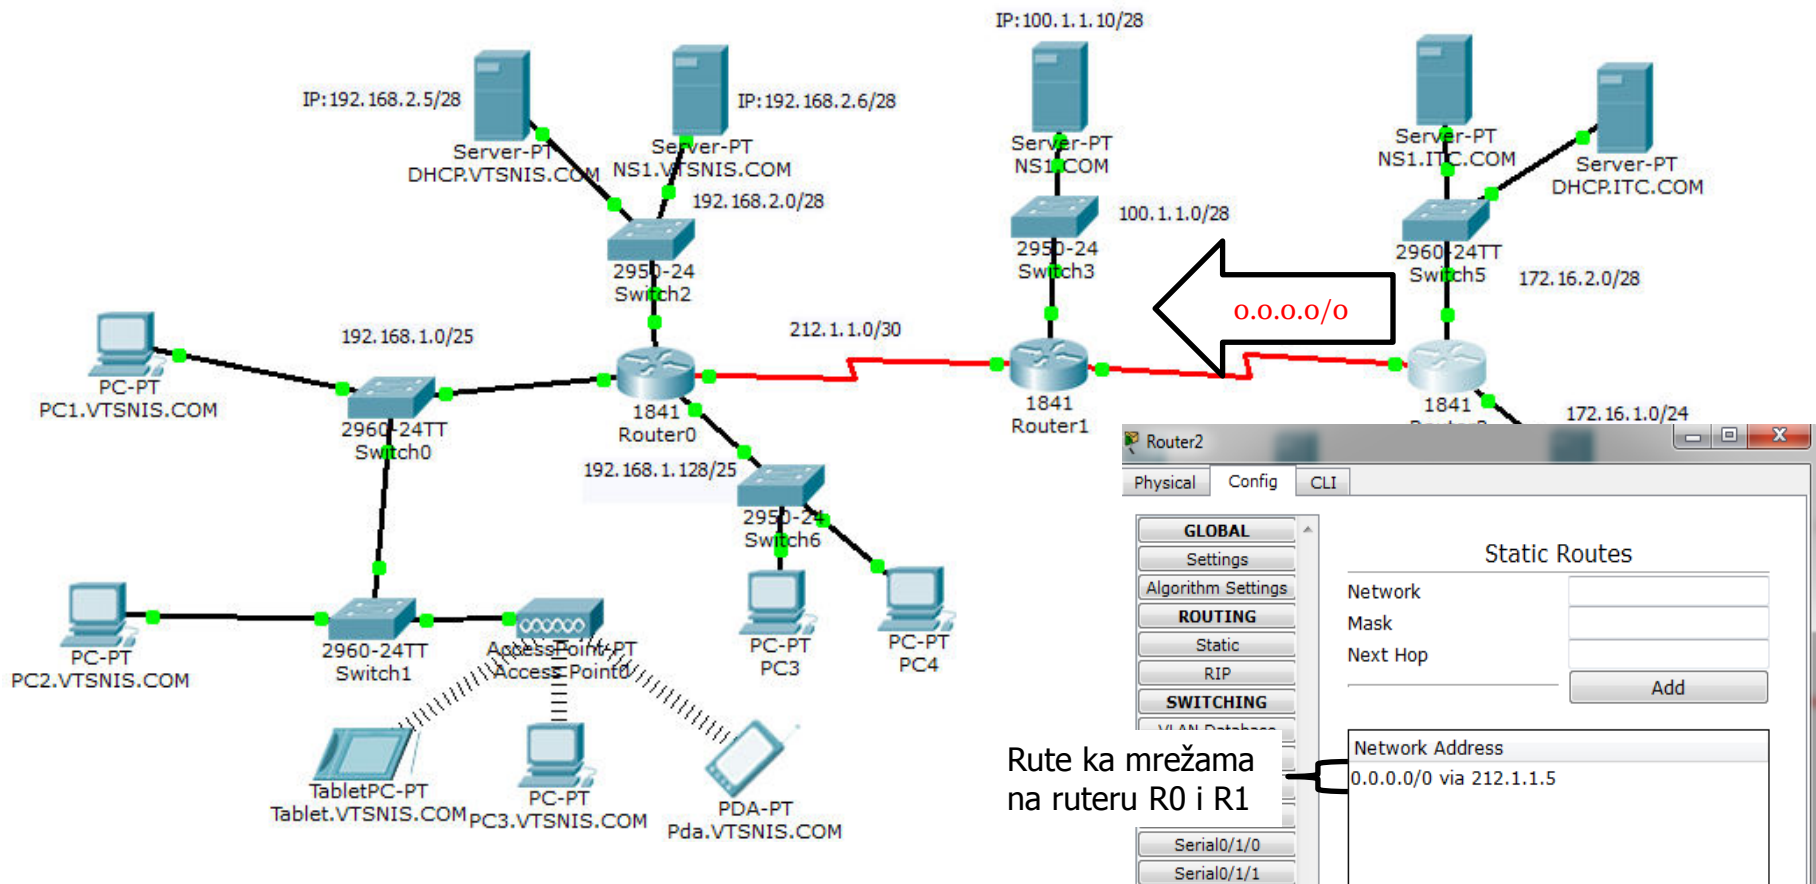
IP:100.1.1.10/28

IP:192.168.2.5/28

IP:192.168.2.6/28

Server-PT
DHCP.VTSNIS.COM

Server-PT
NS1.VTSNIS.COM

Server-PT
NS1.COM

Server-PT
NS1.ITC.COM

Server-PT
DHCP.ITC.COM

192.168.2.0/28

100.1.1.0/28

2950-24
Switch2

2950-24
Switch3

2960-24TT
Switch5

172.16.2.0/28

0.0.0.0/0

192.168.1.0/25

212.1.1.0/30

PC-PT
PC1.VTSNIS.COM

1841
Router0

1841
Router1

1841
Router2

172.16.1.0/24

2960-24TT
Switch0

192.168.1.128/25

2950-24
Switch6

PC-PT
PC2.VTSNIS.COM

2960-24TT
Switch1

AccessPoint-PT
Access Point0

PC-PT
PC3

PC-PT
PC4

TabletPC-PT
Tablet.VTSNIS.COM

PC-PT
PC3.VTSNIS.COM

PDA-PT
Pda.VTSNIS.COM

Router2

Physical | Config | CLI

GLOBAL
Settings
Algorithm Settings
ROUTING
Static
RIP
SWITCHING
VLAN Database
Serial0/1/0
Serial0/1/1

Static Routes

Network
Mask
Next Hop

Add

Network Address
0.0.0.0/0 via 212.1.1.5

Rute ka mrežama na ruteru R0 i R1